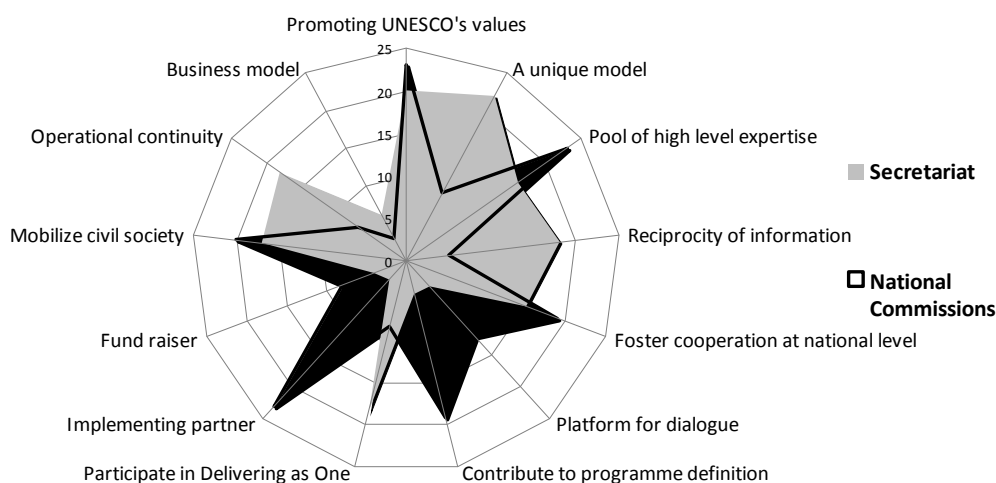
Promoting UNESCO's values

25
20
15
10
5
0

A unique model

Pool of high level expertise

Reciprocity of information

Foster cooperation at national level

Platform for dialogue

Contribute to programme definition

Participate in Delivering as One

Implementing partner

Fund raiser

Mobilize civil society

Operational continuity

Business model

Secretariat

National Commissions